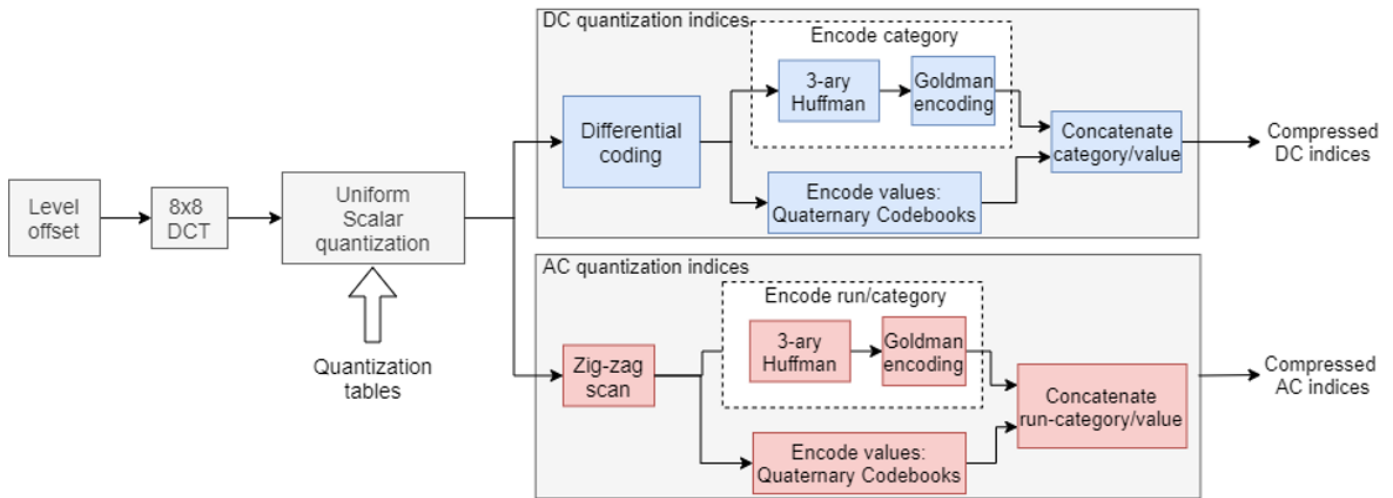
Level offset

8x8 DCT

Uniform Scalar quantization

Quantization tables

DC quantization indices

Differential coding

Encode category

3-ary Huffman

Goldman encoding

Encode values: Quaternary Codebooks

Concatenate category/value

Compressed DC indices

AC quantization indices

Zig-zag scan

Encode run/category

3-ary Huffman

Goldman encoding

Encode values: Quaternary Codebooks

Concatenate run-category/value

Compressed AC indices